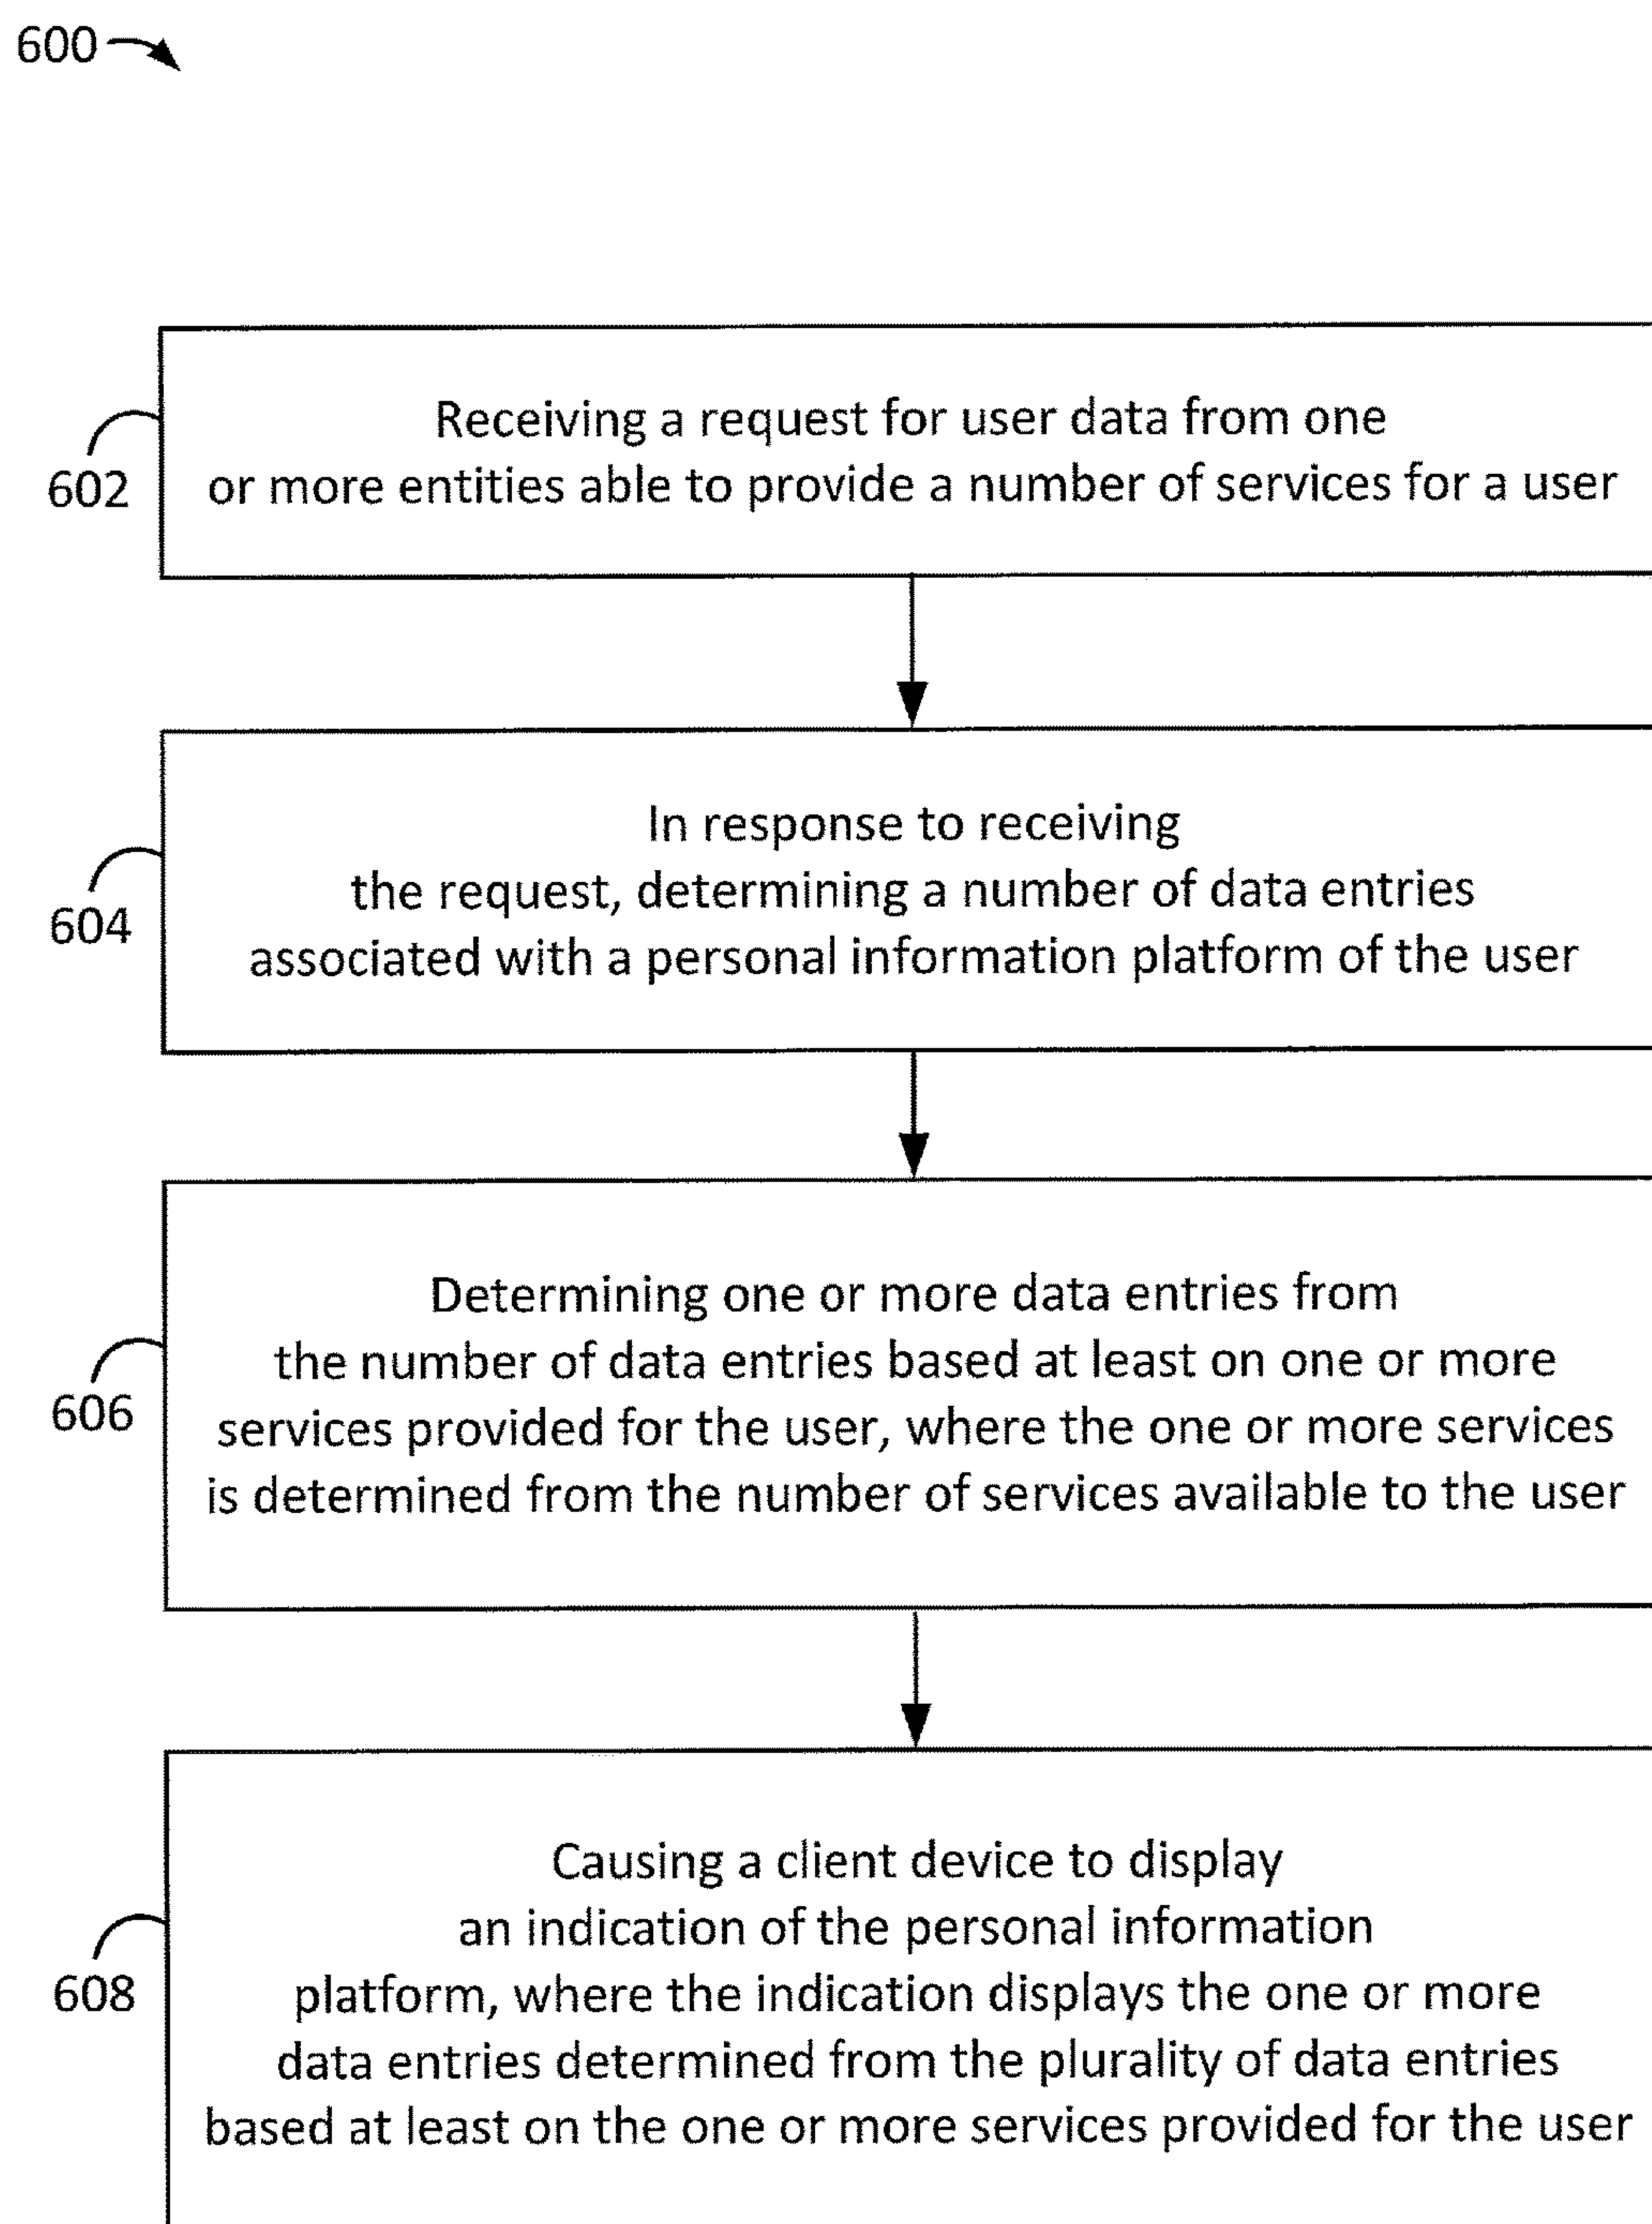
600

602

Receiving a request for user data from one or more entities able to provide a number of services for a user

604

In response to receiving the request, determining a number of data entries associated with a personal information platform of the user

606

Determining one or more data entries from the number of data entries based at least on one or more services provided for the user, where the one or more services is determined from the number of services available to the user

608

Causing a client device to display an indication of the personal information platform, where the indication displays the one or more data entries determined from the plurality of data entries based at least on the one or more services provided for the user